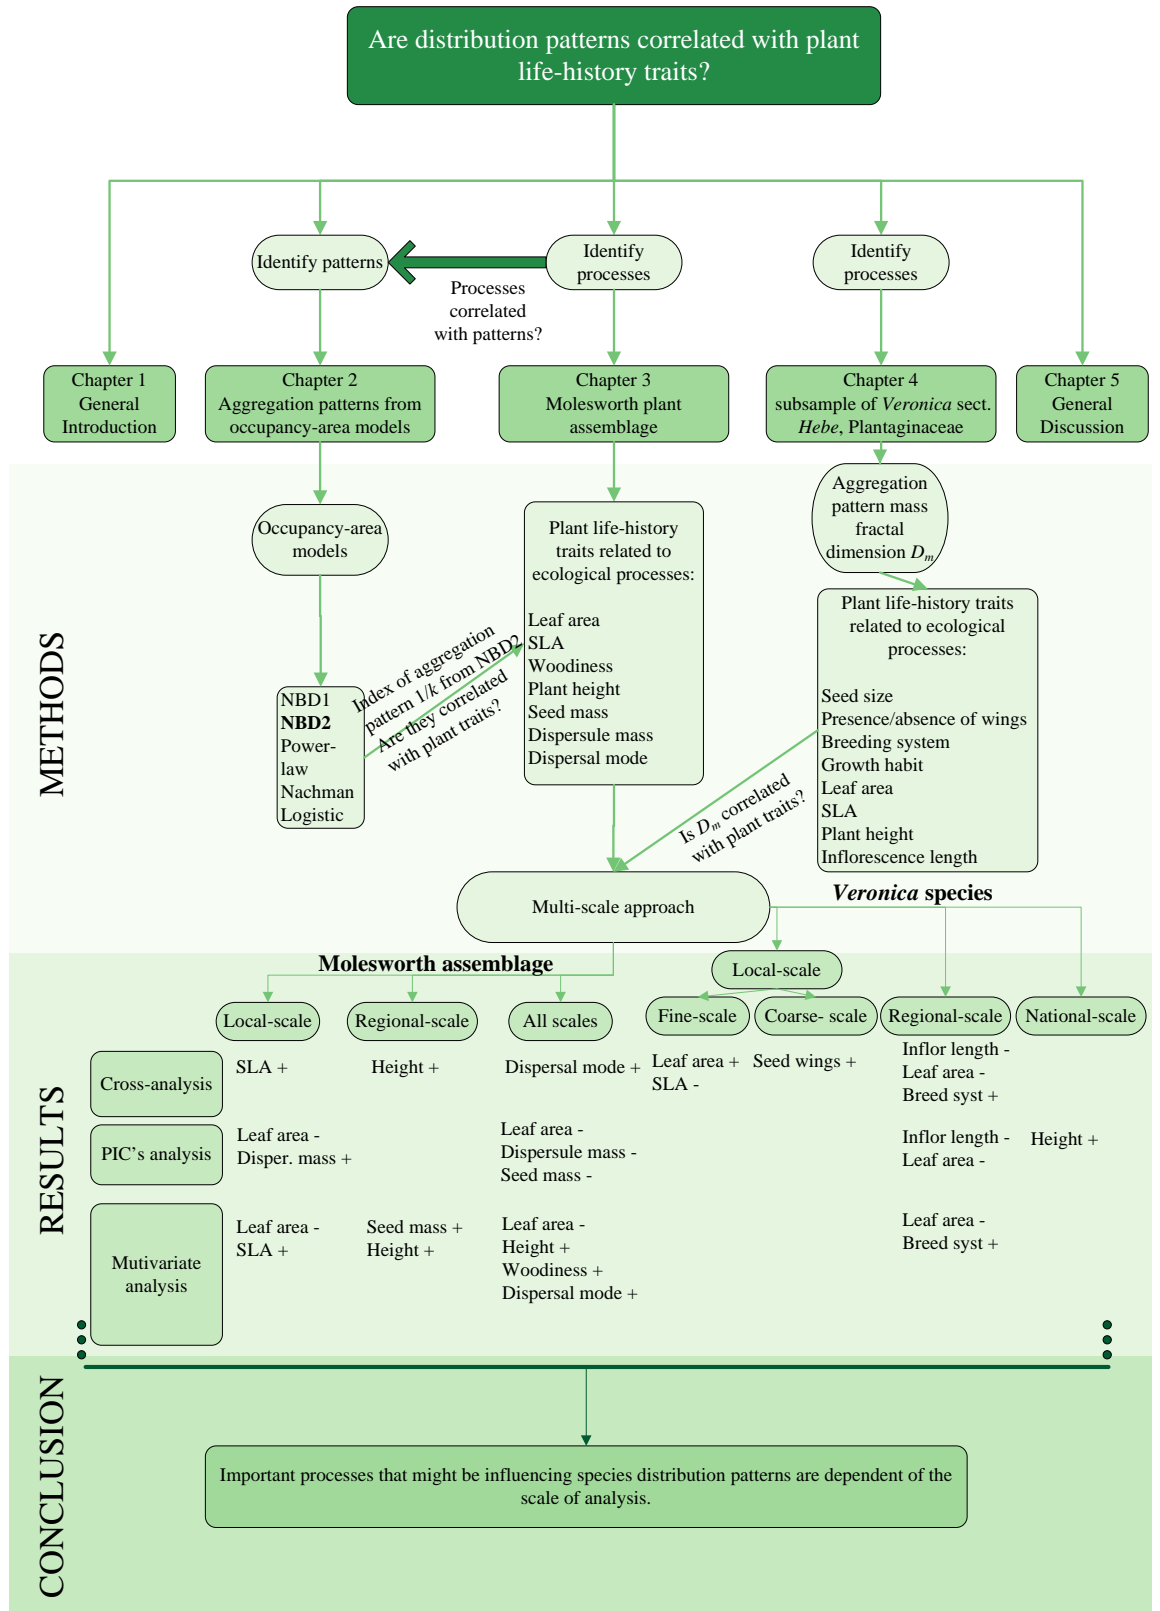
Are distribution patterns correlated with plant life-history traits?

Identify patterns

Identify processes

Processes correlated with patterns?

Identify processes

Chapter 1 General Introduction

Chapter 2 Aggregation patterns from occupancy-area models

Chapter 3 Molesworth plant assemblage

Chapter 4 subsample of *Veronica* sect. *Hebe*, Plantaginaceae

Chapter 5 General Discussion

METHODS

Occupancy-area models

NBD1
**NBD2**
Power-law
Nachman
Logistic

Index of aggregation pattern 1/*k* from NBD2
Are they correlated with plant traits?

Plant life-history traits related to ecological processes:

Leaf area
SLA
Woodiness
Plant height
Seed mass
Dispersule mass
Dispersal mode

Aggregation pattern mass fractal dimension $D_m$

Plant life-history traits related to ecological processes:

Seed size
Presence/absence of wings
Breeding system
Growth habit
Leaf area
SLA
Plant height
Inflorescence length

Is $D_m$ correlated with plant traits?

Multi-scale approach

***Veronica* species**

**Molesworth assemblage**

Local-scale

Local-scale

Regional-scale

All scales

Fine-scale

Coarse- scale

Regional-scale

National-scale

RESULTS

| | Local-scale | Regional-scale | All scales | Fine-scale | Coarse- scale | Regional-scale | National-scale |
|---|---|---|---|---|---|---|---|
| Cross-analysis | SLA + | Height + | Dispersal mode + | Leaf area + SLA - | Seed wings + | Inflor length - Leaf area - Breed syst + | |
| PIC's analysis | Leaf area - Disper. mass + | | Leaf area - Dispersule mass - Seed mass - | | | Inflor length - Leaf area - | Height + |
| Mutivariate analysis | Leaf area - SLA + | Seed mass + Height + | Leaf area - Height + Woodiness + Dispersal mode + | | | Leaf area - Breed syst + | |

CONCLUSION

Important processes that might be influencing species distribution patterns are dependent of the scale of analysis.